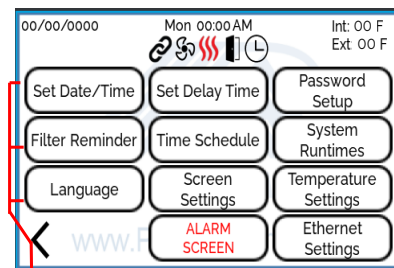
00/00/0000

Mon 00:00 AM

Int: 00 F
Ext: 00 F

Set Date/Time

Set Delay Time

Password Setup

Filter Reminder

Time Schedule

System Runtimes

Language

Screen Settings

Temperature Settings

<

ALARM SCREEN

Ethernet Settings

www.F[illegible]